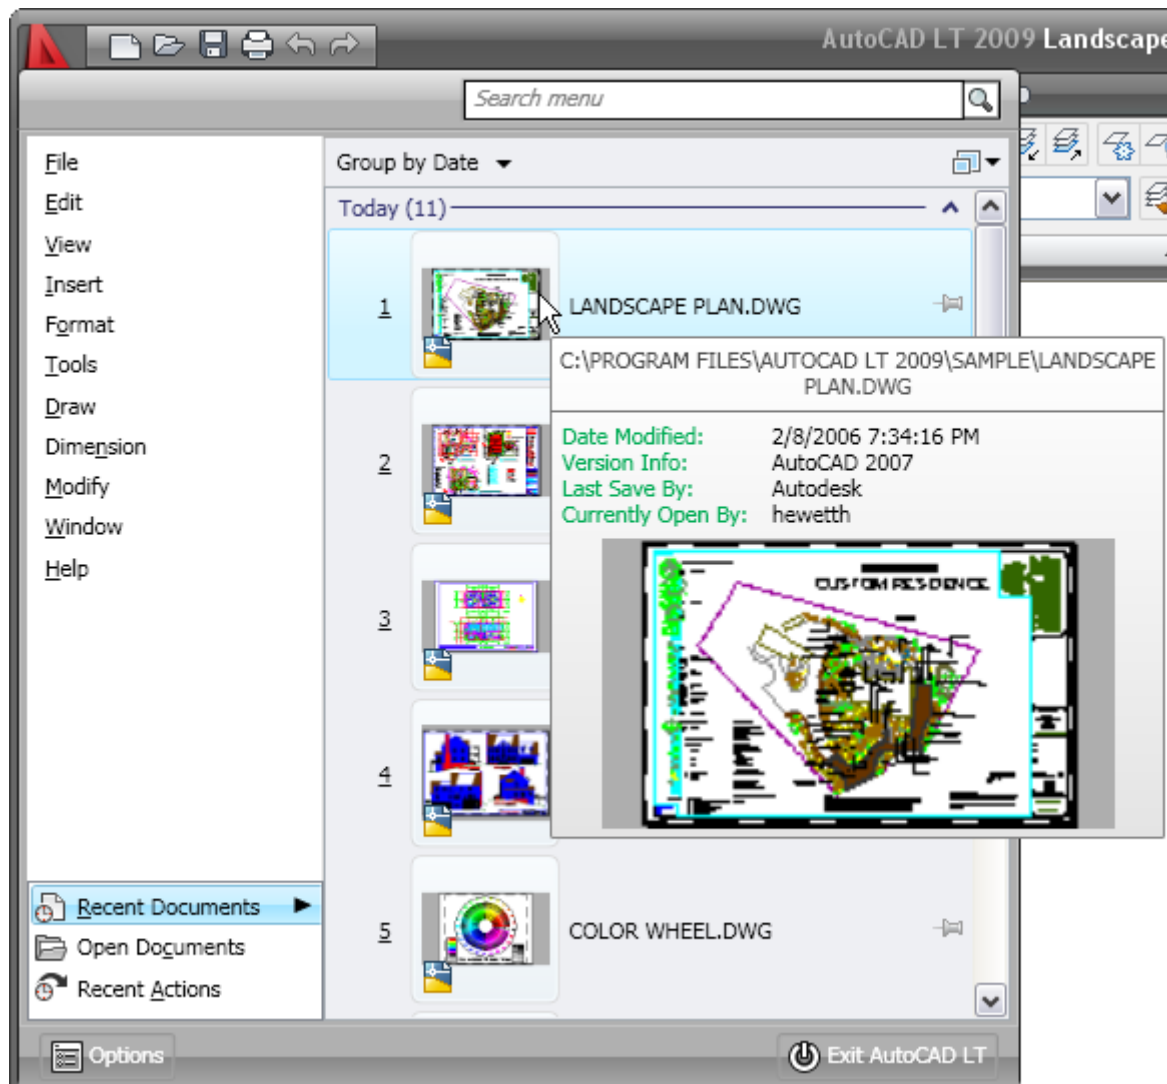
AutoCAD LT 2009 Landscape

Search menu

File
Edit
View
Insert
Format
Tools
Draw
Dimension
Modify
Window
Help

Group by Date

Today (11)

1 LANDSCAPE PLAN.DWG

C:\PROGRAM FILES\AUTOCAD LT 2009\SAMPLE\LANDSCAPE PLAN.DWG

Date Modified: 2/8/2006 7:34:16 PM
Version Info: AutoCAD 2007
Last Save By: Autodesk
Currently Open By: hewetth

CUSTOM RESIDENCE

2

3

4

5 COLOR WHEEL.DWG

Recent Documents
Open Documents
Recent Actions

Options
Exit AutoCAD LT